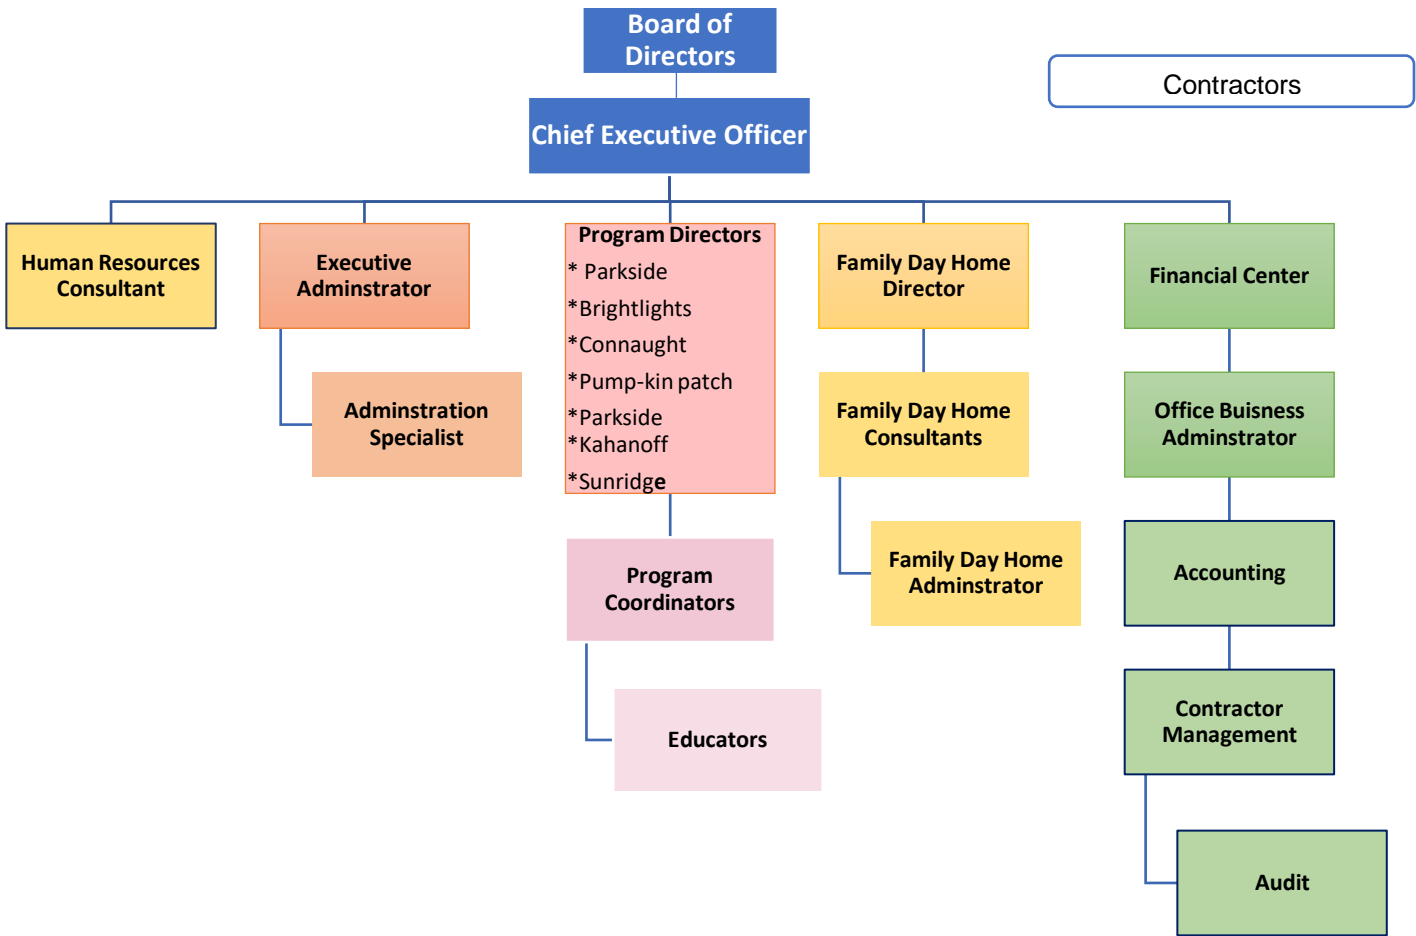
Board of Directors

Contractors

Chief Executive Officer

Human Resources Consultant

Executive Adminstrator

Adminstration Specialist

Program Directors
* Parkside
*Brightlights
*Connaught
*Pump-kin patch
*Parkside
*Kahanoff
*Sunridge

Program Coordinators

Educators

Family Day Home Director

Family Day Home Consultants

Family Day Home Adminstrator

Financial Center

Office Buisness Adminstrator

Accounting

Contractor Management

Audit